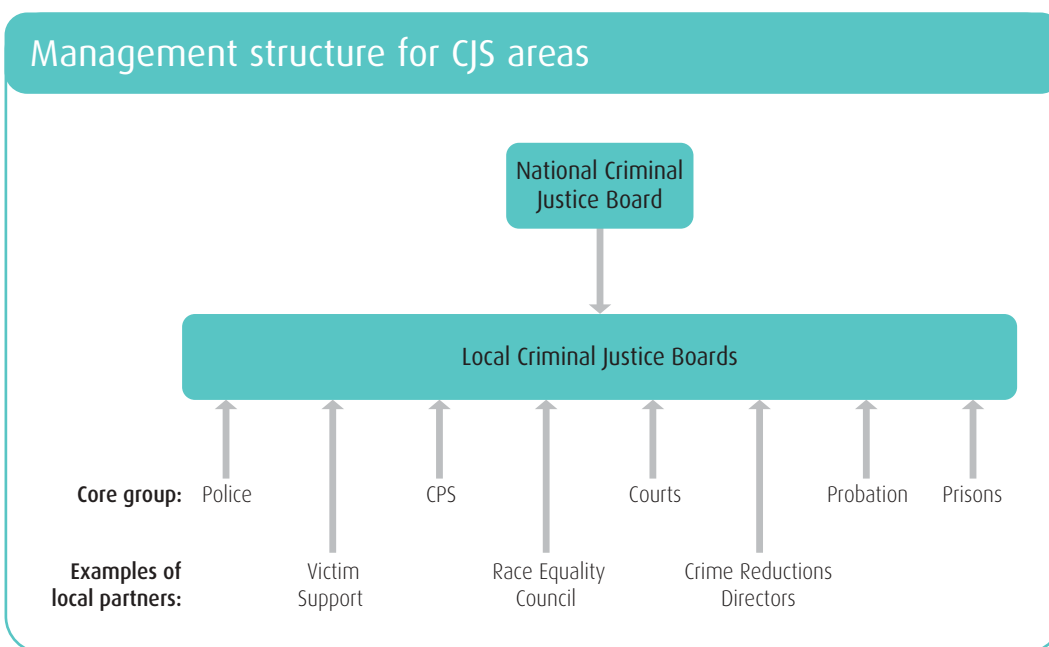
Management structure for CJS areas

National Criminal Justice Board

Local Criminal Justice Boards

Core group: Police CPS Courts Probation Prisons

Examples of local partners: Victim Support Race Equality Council Crime Reductions Directors